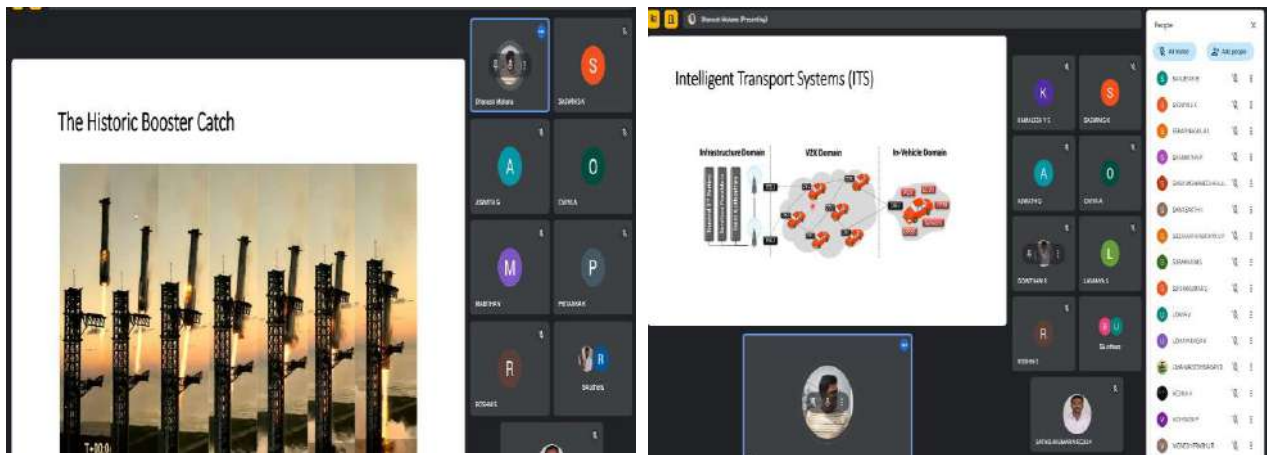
The Historic Booster Catch

T+00:0

Dhanush Mohan

S

SADHANA

A

ASWATHI G

O

OVIYA

M

MADHAN

P

PRIYANKA

R

ROSARI

R

SAURAV

Intelligent Transport Systems (ITS)

Infrastructure Domain

V2X Domain

In-Vehicle Domain

K

S

SADHANA

A

O

OVIYA

L

R

U

People

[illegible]